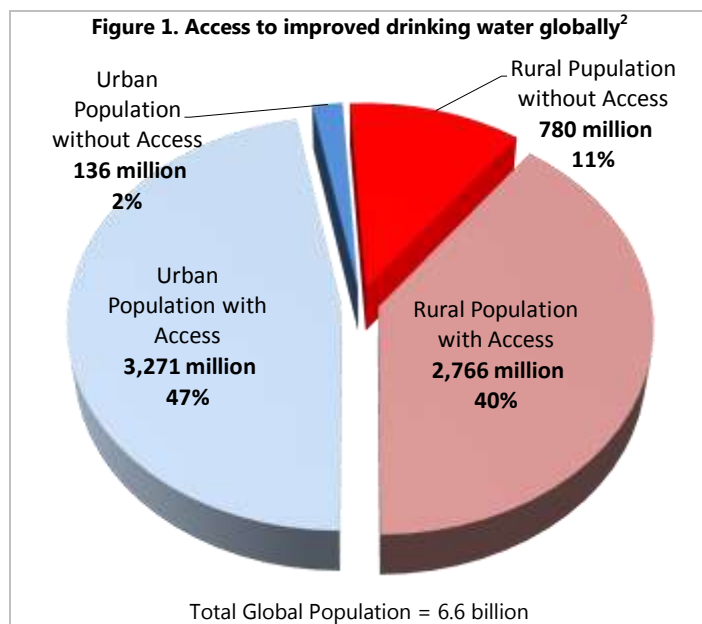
Figure 1. Access to improved drinking water globally$^2$

Urban Population without Access
136 million
2%

Rural Pupulation without Access
780 million
11%

Urban Population with Access
3,271 million
47%

Rural Population with Access
2,766 million
40%

Total Global Population = 6.6 billion